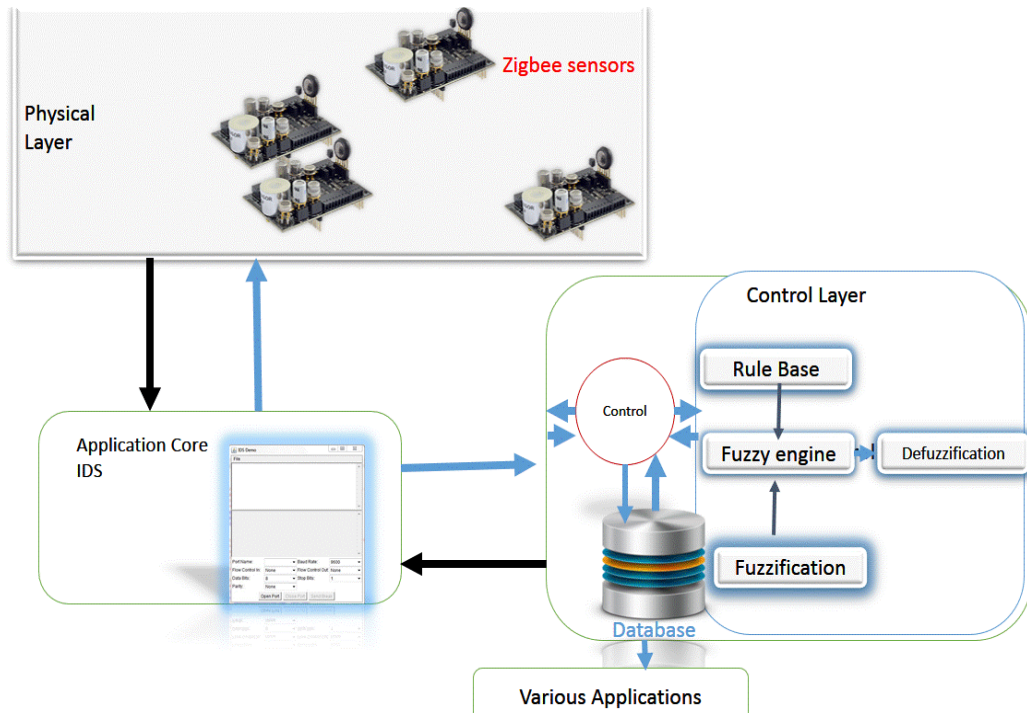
Physical Layer

Zigbee sensors

Control Layer

Rule Base

Control

Fuzzy engine

Defuzzification

Application Core IDS

IDS Demo

File

Port Name: Baud Rate: 9600

Flow Control In: None Flow Control Out: None

Data Bits: 8 Stop Bits: 1

Parity: None

Open Port Close Port Send Break

Fuzzification

Database

Various Applications